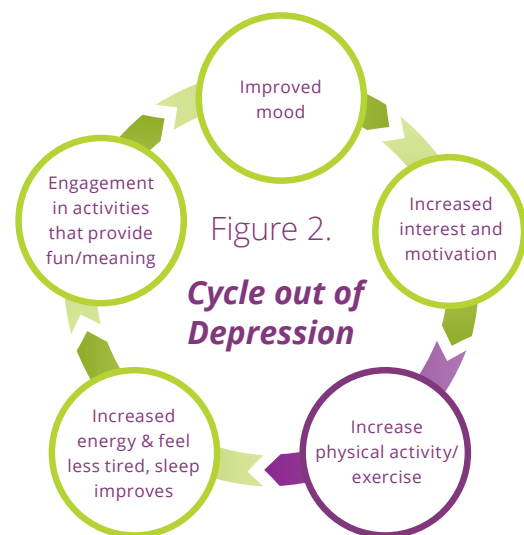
Figure 2.

Cycle out of Depression

Improved mood

Increased interest and motivation

Increase physical activity/ exercise

Increased energy & feel less tired, sleep improves

Engagement in activities that provide fun/meaning